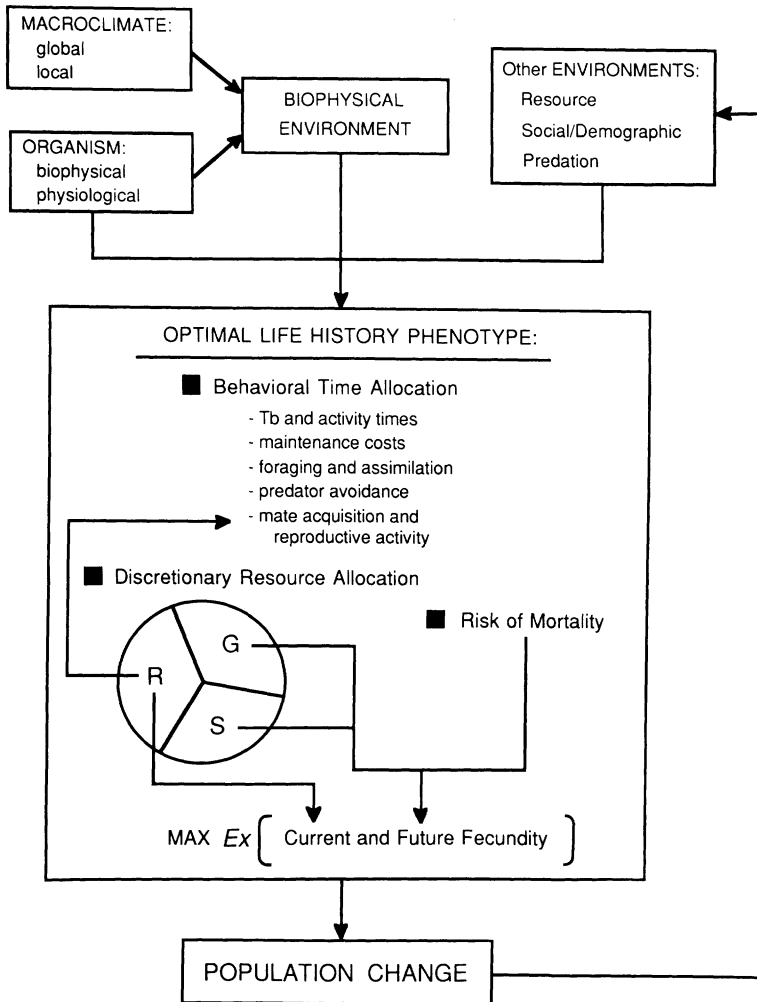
MACROCLIMATE:
global
local

ORGANISM:
biophysical
physiological

BIOPHYSICAL ENVIRONMENT

Other ENVIRONMENTS:
Resource
Social/Demographic
Predation

OPTIMAL LIFE HISTORY PHENOTYPE:

Behavioral Time Allocation
- Tb and activity times
- maintenance costs
- foraging and assimilation
- predator avoidance
- mate acquisition and reproductive activity

Discretionary Resource Allocation

Risk of Mortality

G
R
S

MAX $Ex$ [ Current and Future Fecundity ]

POPULATION CHANGE